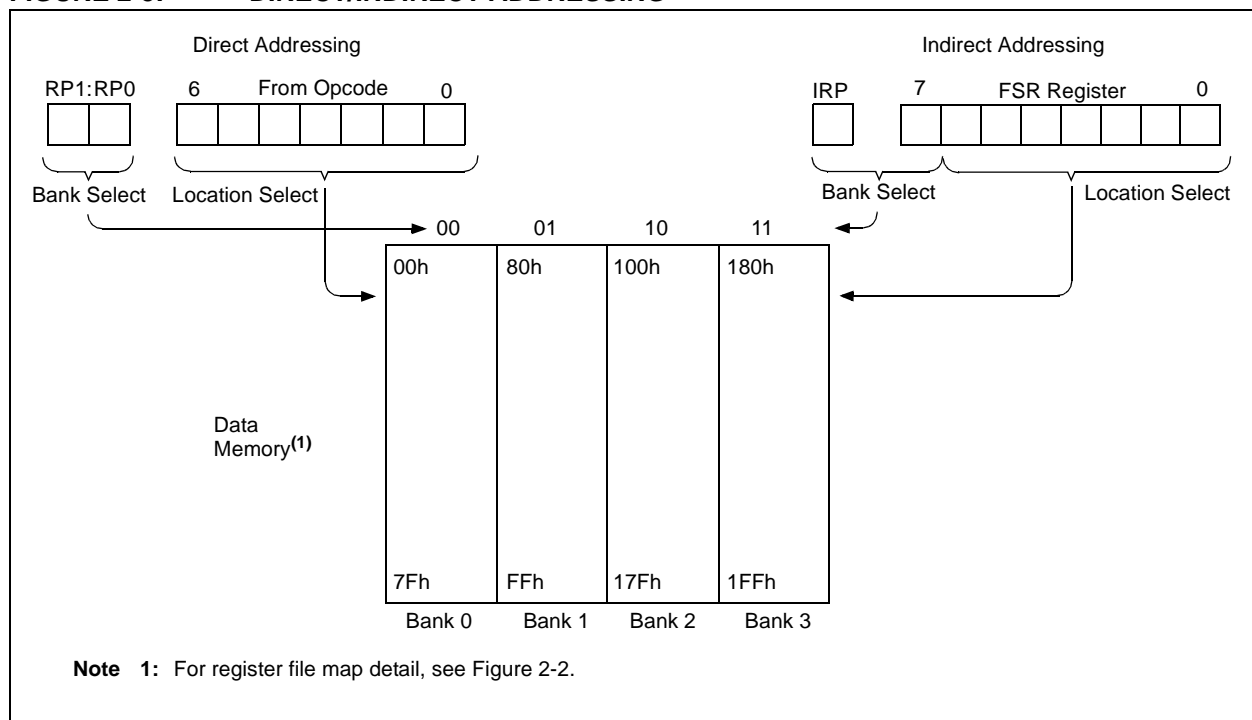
FIGURE 2-6: DIRECT/INDIRECT ADDRESSING

Direct Addressing

RP1:RP0 6 From Opcode 0

Bank Select Location Select

Indirect Addressing

IRP 7 FSR Register 0

Bank Select Location Select

00 01 10 11

| 00h | 80h | 100h | 180h |
|---|---|---|---|
| 7Fh | FFh | 17Fh | 1FFh |
| Bank 0 | Bank 1 | Bank 2 | Bank 3 |

Data Memory$^{(1)}$

Note 1: For register file map detail, see Figure 2-2.